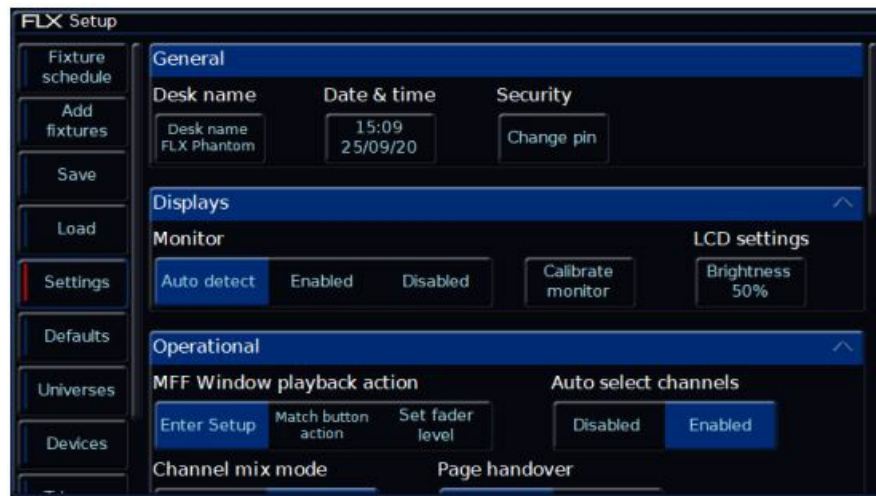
FLX Setup

Fixture schedule
Add fixtures
Save
Load
Settings
Defaults
Universes
Devices

General
Desk name
Date & time
Security
Desk name FLX Phantom
15:09 25/09/20
Change pin

Displays
Monitor
LCD settings
Auto detect
Enabled
Disabled
Calibrate monitor
Brightness 50%

Operational
MFF Window playback action
Auto select channels
Enter Setup
Match button action
Set fader level
Disabled
Enabled
Channel mix mode
Page handover